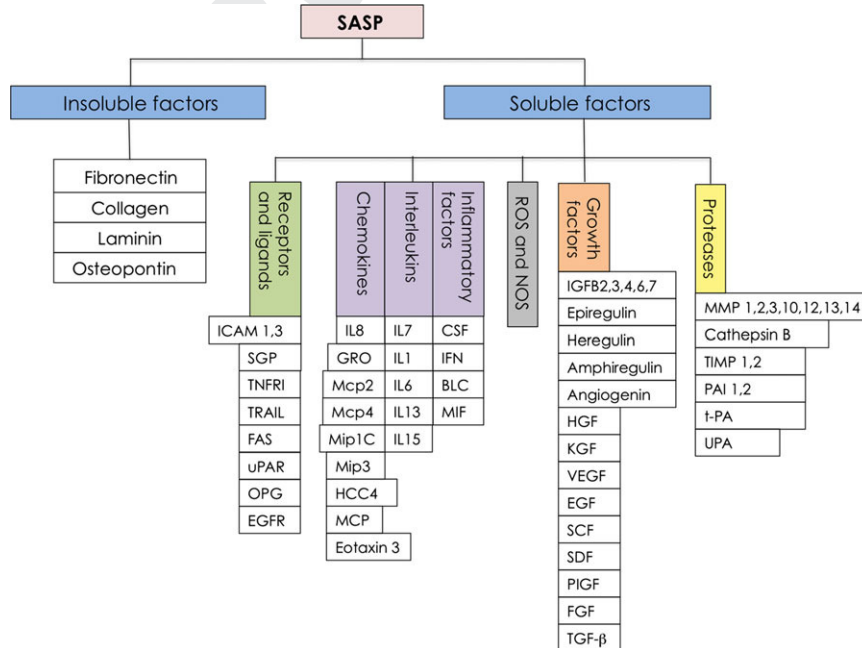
SASP

Insoluble factors

Fibronectin
Collagen
Laminin
Osteopontin

Soluble factors

Receptors and ligands
ICAM 1,3
SGP
TNFRI
TRAIL
FAS
uPAR
OPG
EGFR

Chemokines
IL8
GRO
Mcp2
Mcp4
Mip1C
Mip3
HCC4
MCP
Eotaxin 3

Interleukins
IL7
IL1
IL6
IL13
IL15

Inflammatory factors
CSF
IFN
BLC
MIF

ROS and NOS

Growth factors
IGFB2,3,4,6,7
Epiregulin
Heregulin
Amphiregulin
Angiogenin
HGF
KGF
VEGF
EGF
SCF
SDF
PIGF
FGF
TGF-β

Proteases
MMP 1,2,3,10,12,13,14
Cathepsin B
TIMP 1,2
PAI 1,2
t-PA
UPA